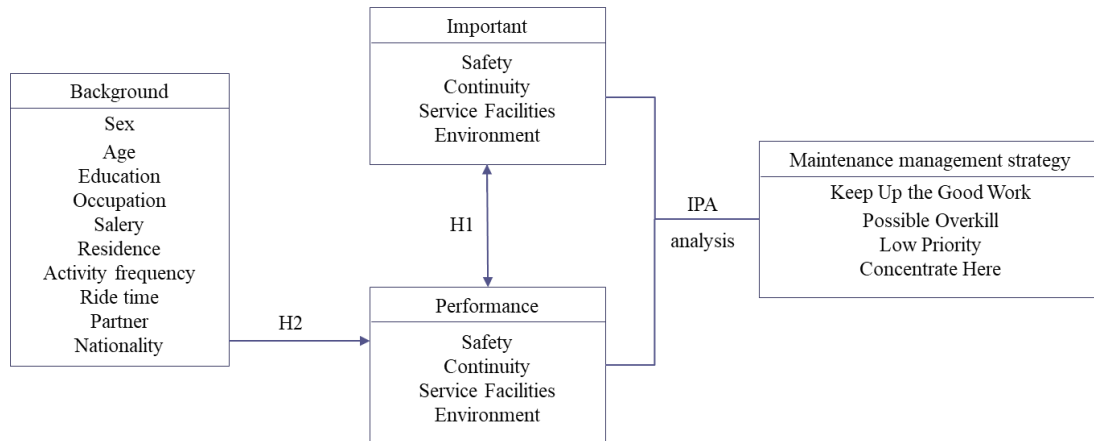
Background

Sex
Age
Education
Occupation
Salery
Residence
Activity frequency
Ride time
Partner
Nationality

H2

Important

Safety
Continuity
Service Facilities
Environment

H1

Performance

Safety
Continuity
Service Facilities
Environment

IPA
analysis

Maintenance management strategy

Keep Up the Good Work
Possible Overkill
Low Priority
Concentrate Here